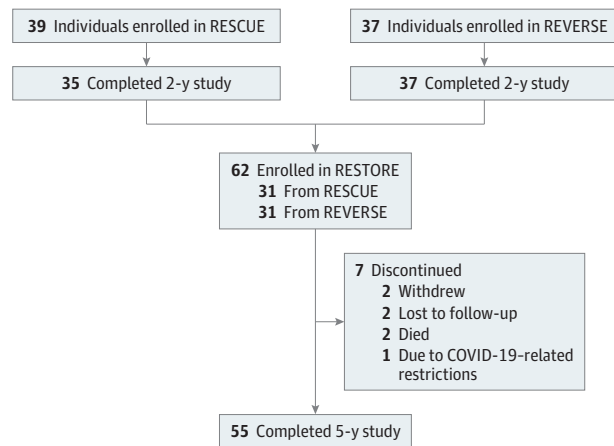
39 Individuals enrolled in RESCUE

37 Individuals enrolled in REVERSE

35 Completed 2-y study

37 Completed 2-y study

62 Enrolled in RESTORE
31 From RESCUE
31 From REVERSE

7 Discontinued
2 Withdrew
2 Lost to follow-up
2 Died
1 Due to COVID-19-related restrictions

55 Completed 5-y study